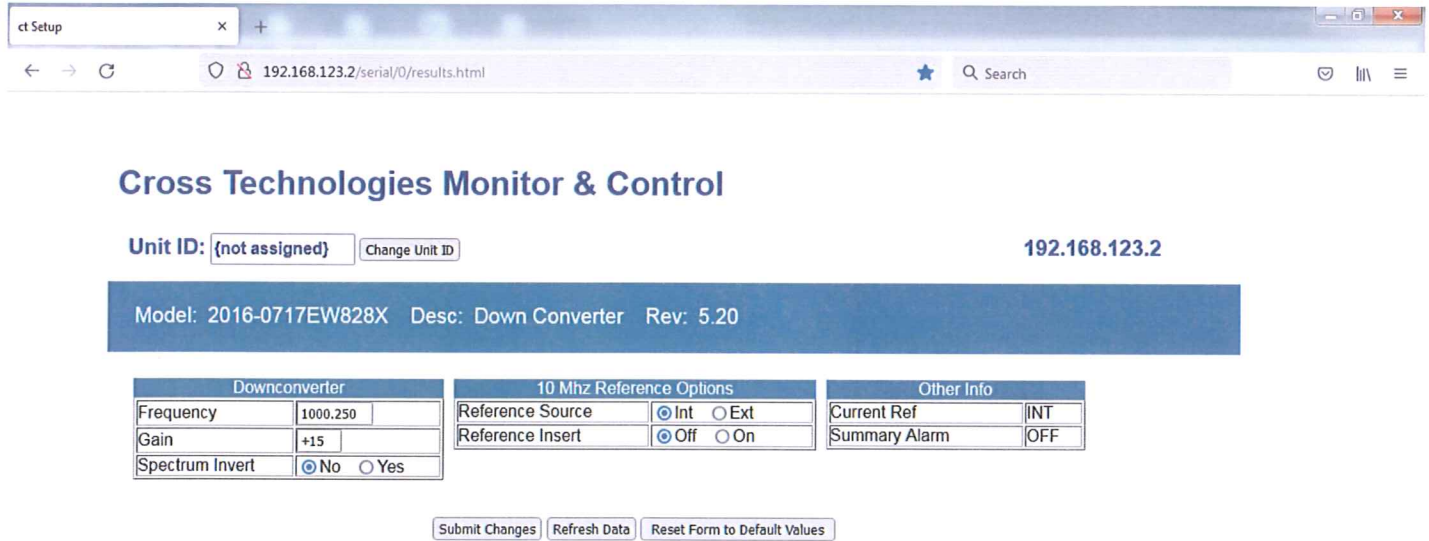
ct Setup ×

192.168.123.2/serial/0/results.html

Search

Cross Technologies Monitor & Control

Unit ID: {not assigned} Change Unit ID

192.168.123.2

Model: 2016-0717EW828X Desc: Down Converter Rev: 5.20

| Downconverter | |
|---|---|
| Frequency | 1000.250 |
| Gain | +15 |
| Spectrum Invert | No Yes |

| 10 Mhz Reference Options | |
|---|---|
| Reference Source | Int Ext |
| Reference Insert | Off On |

| Other Info | |
|---|---|
| Current Ref | INT |
| Summary Alarm | OFF |

Submit Changes Refresh Data Reset Form to Default Values